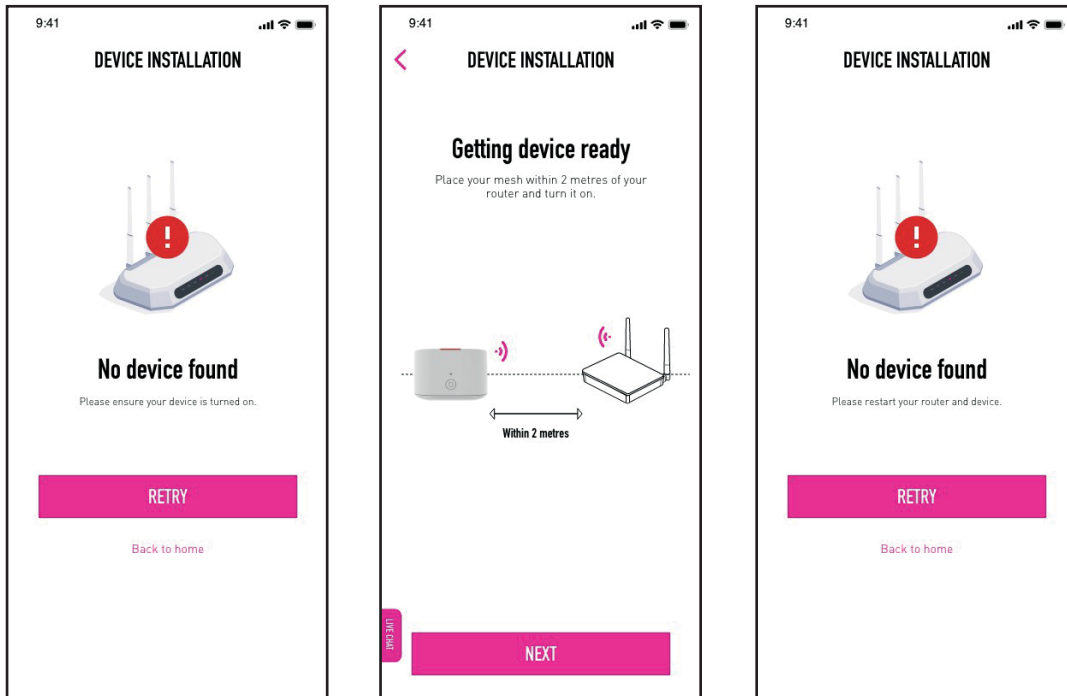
9:41

DEVICE INSTALLATION

No device found

Please ensure your device is turned on.

RETRY

Back to home

9:41

<

DEVICE INSTALLATION

Getting device ready

Place your mesh within 2 metres of your router and turn it on.

Within 2 metres

LIVE CHAT

NEXT

9:41

DEVICE INSTALLATION

No device found

Please restart your router and device.

RETRY

Back to home